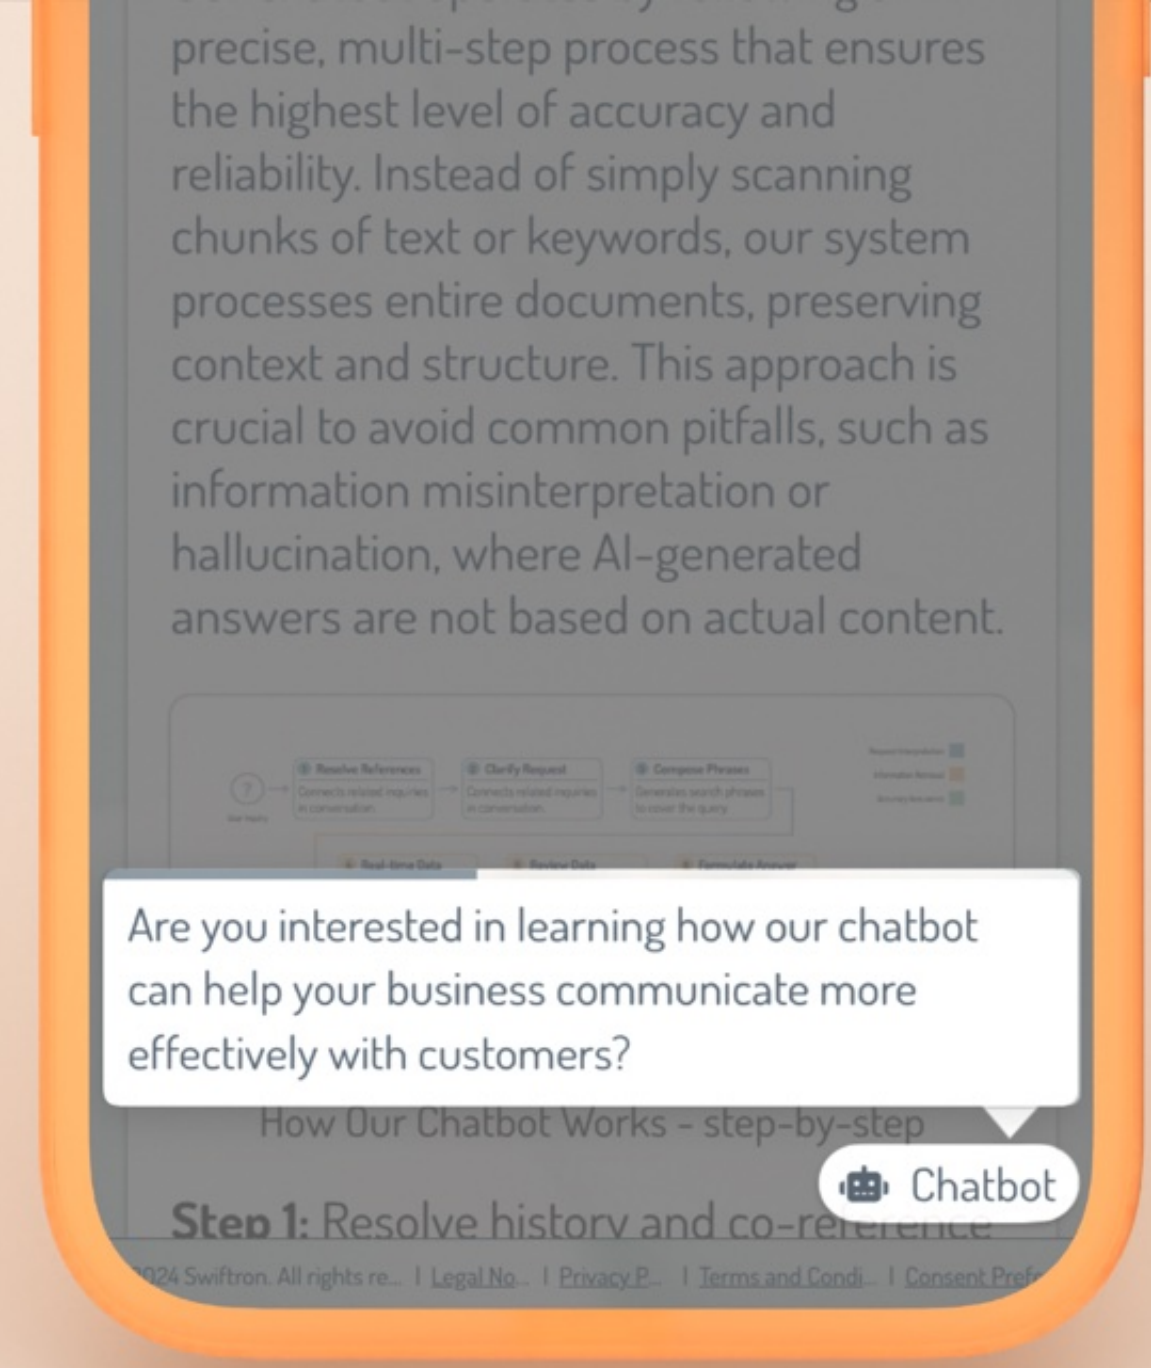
precise, multi-step process that ensures the highest level of accuracy and reliability. Instead of simply scanning chunks of text or keywords, our system processes entire documents, preserving context and structure. This approach is crucial to avoid common pitfalls, such as information misinterpretation or hallucination, where AI-generated answers are not based on actual content.

Resolve References
Clarify Request
Compose Phrases
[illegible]
Real-time Data
Review Data
Formulate Answer

Are you interested in learning how our chatbot can help your business communicate more effectively with customers?

How Our Chatbot Works - step-by-step

Chatbot

Step 1: Resolve history and co-reference

2024 Swiftron. All rights re... | Legal No... | Privacy P... | Terms and Condi... | Consent Pref